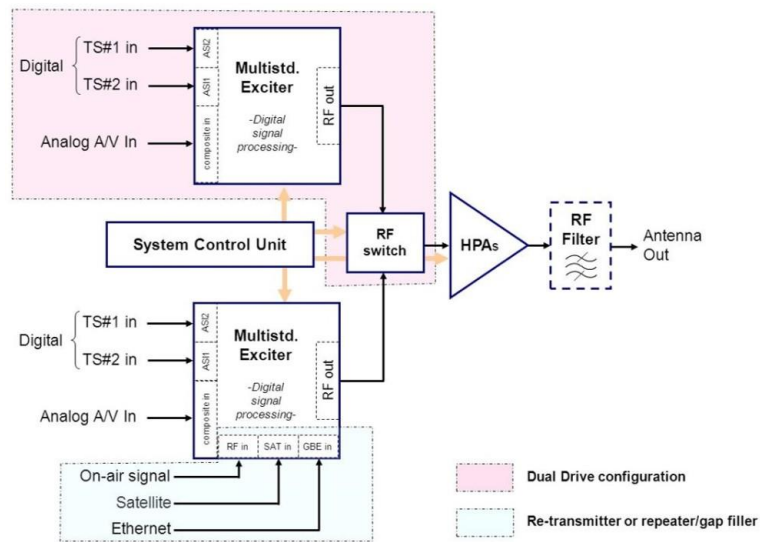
Digital
TS#1 in
TS#2 in
ASI2
ASI1
composite in
Multistd. Exciter
-Digital signal processing-
RF out
Analog A/V In

System Control Unit
RF switch
HPAs
RF Filter
Antenna Out

Digital
TS#1 in
TS#2 in
ASI2
ASI1
composite in
Multistd. Exciter
-Digital signal processing-
RF out
Analog A/V In
RF in
SAT in
GBE in
On-air signal
Satellite
Ethernet

Dual Drive configuration
Re-transmitter or repeater/gap filler